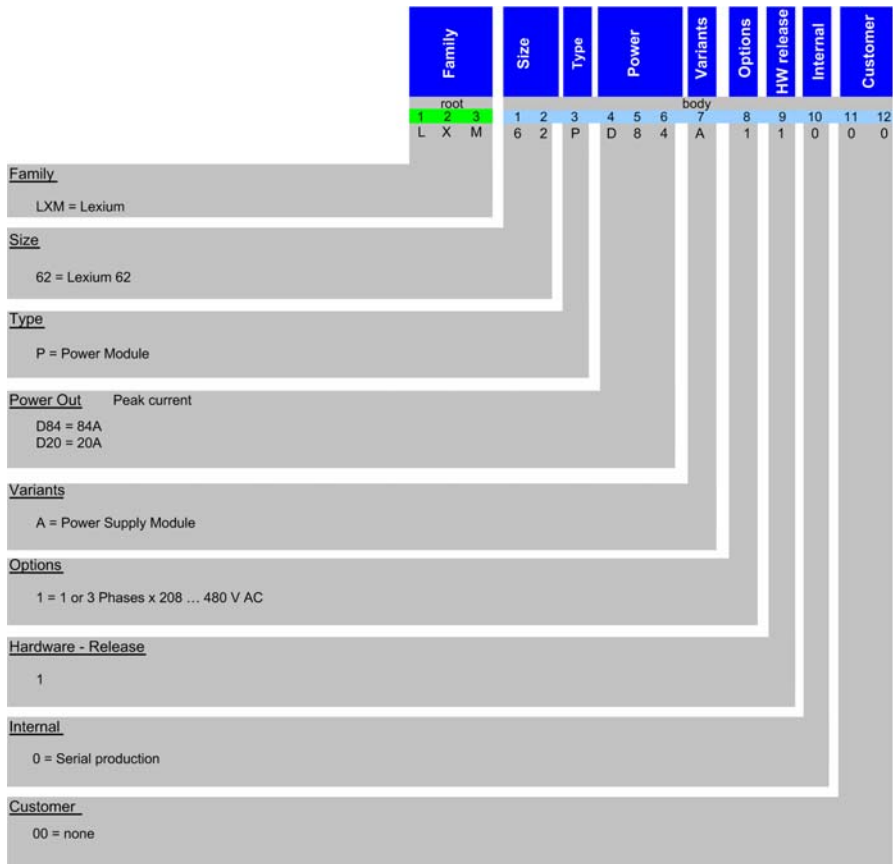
Family

Size

Type

Power

Variants

Options

HW release

Internal

Customer

root

body

| 1 | 2 | 3 | 1 | 2 | 3 | 4 | 5 | 6 | 7 | 8 | 9 | 10 | 11 | 12 |
|---|---|---|---|---|---|---|---|---|---|---|---|---|---|---|
| L | X | M | 6 | 2 | P | D | 8 | 4 | A | 1 | 1 | 0 | 0 | 0 |

Family

LXM = Lexium

Size

62 = Lexium 62

Type

P = Power Module

Power Out Peak current

D84 = 84A
D20 = 20A

Variants

A = Power Supply Module

Options

1 = 1 or 3 Phases x 208 … 480 V AC

Hardware - Release

1

Internal

0 = Serial production

Customer

00 = none